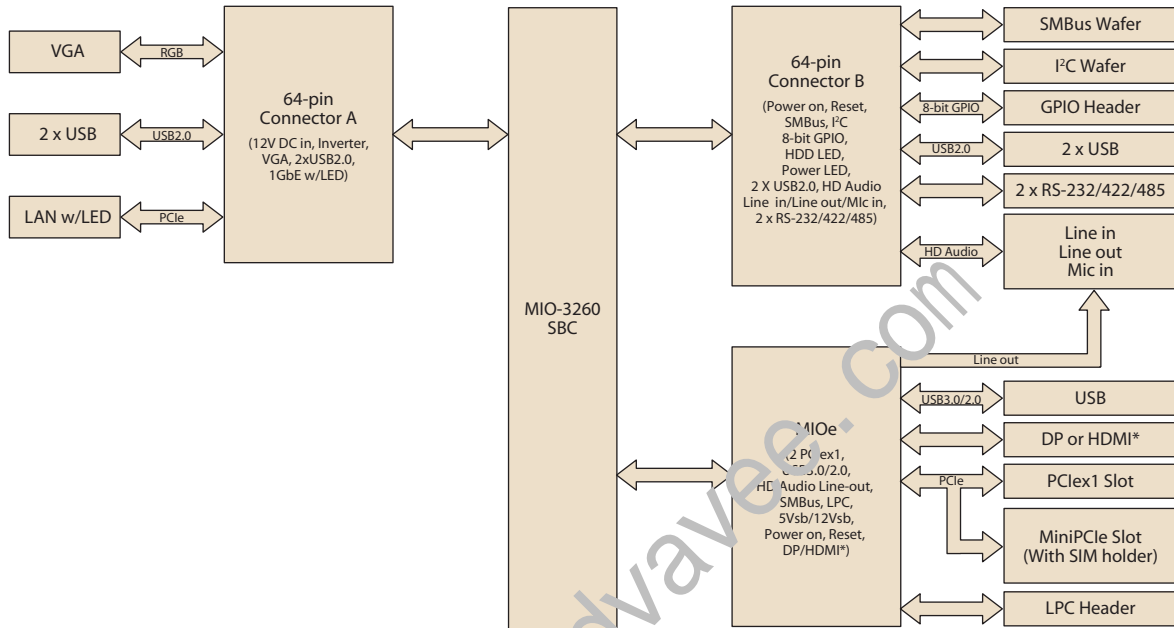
VGA

RGB

2 x USB

USB2.0

LAN w/LED

PCIe

64-pin
Connector A
(12V DC in, Inverter, VGA, 2xUSB2.0, 1GbE w/LED)

MIO-3260
SBC

64-pin
Connector B
(Power on, Reset, SMBus, I$^2$C
8-bit GPIO, HDD LED, Power LED, 2 X USB2.0, HD Audio Line in/Line out/MIc in, 2 x RS-232/422/485)

SMBus Wafer

I$^2$C Wafer

8-bit GPIO

GPIO Header

USB2.0

2 x USB

2 x RS-232/422/485

HD Audio

Line in
Line out
Mic in

Line out

MIOe
(2 PCIex1, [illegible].0/2.0, HD Audio Line-out, SMBus, LPC, 5Vsb/12Vsb, Power on, Reset, DP/HDMI*)

USB3.0/2.0

USB

DP or HDMI*

PCIe

PCIex1 Slot

MiniPCIe Slot
(With SIM holder)

LPC Header

advavee.com